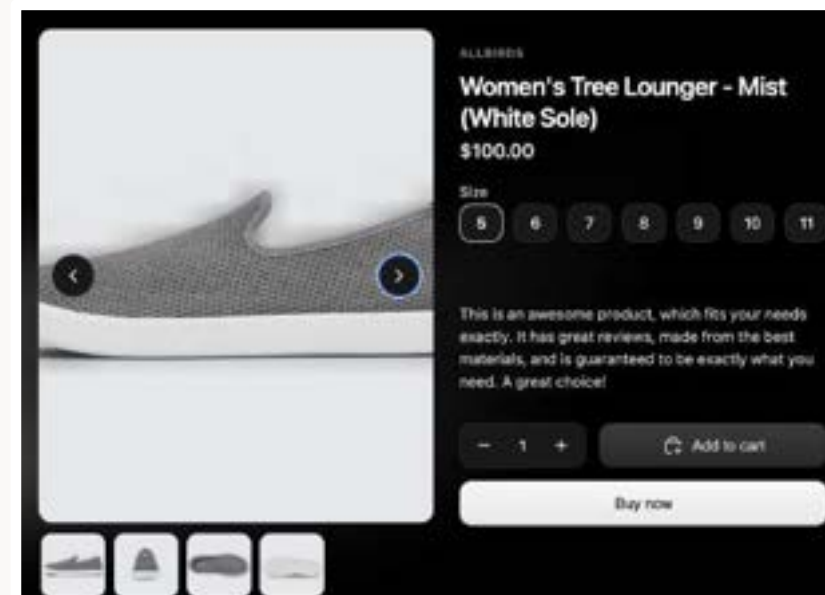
ALLBIRDS

Women's Tree Lounger - Mist (White Sole)

$100.00

Size

5 6 7 8 9 10 11

This is an awesome product, which fits your needs exactly. It has great reviews, made from the best materials, and is guaranteed to be exactly what you need. A great choice!

− 1 +

Add to cart

Buy now